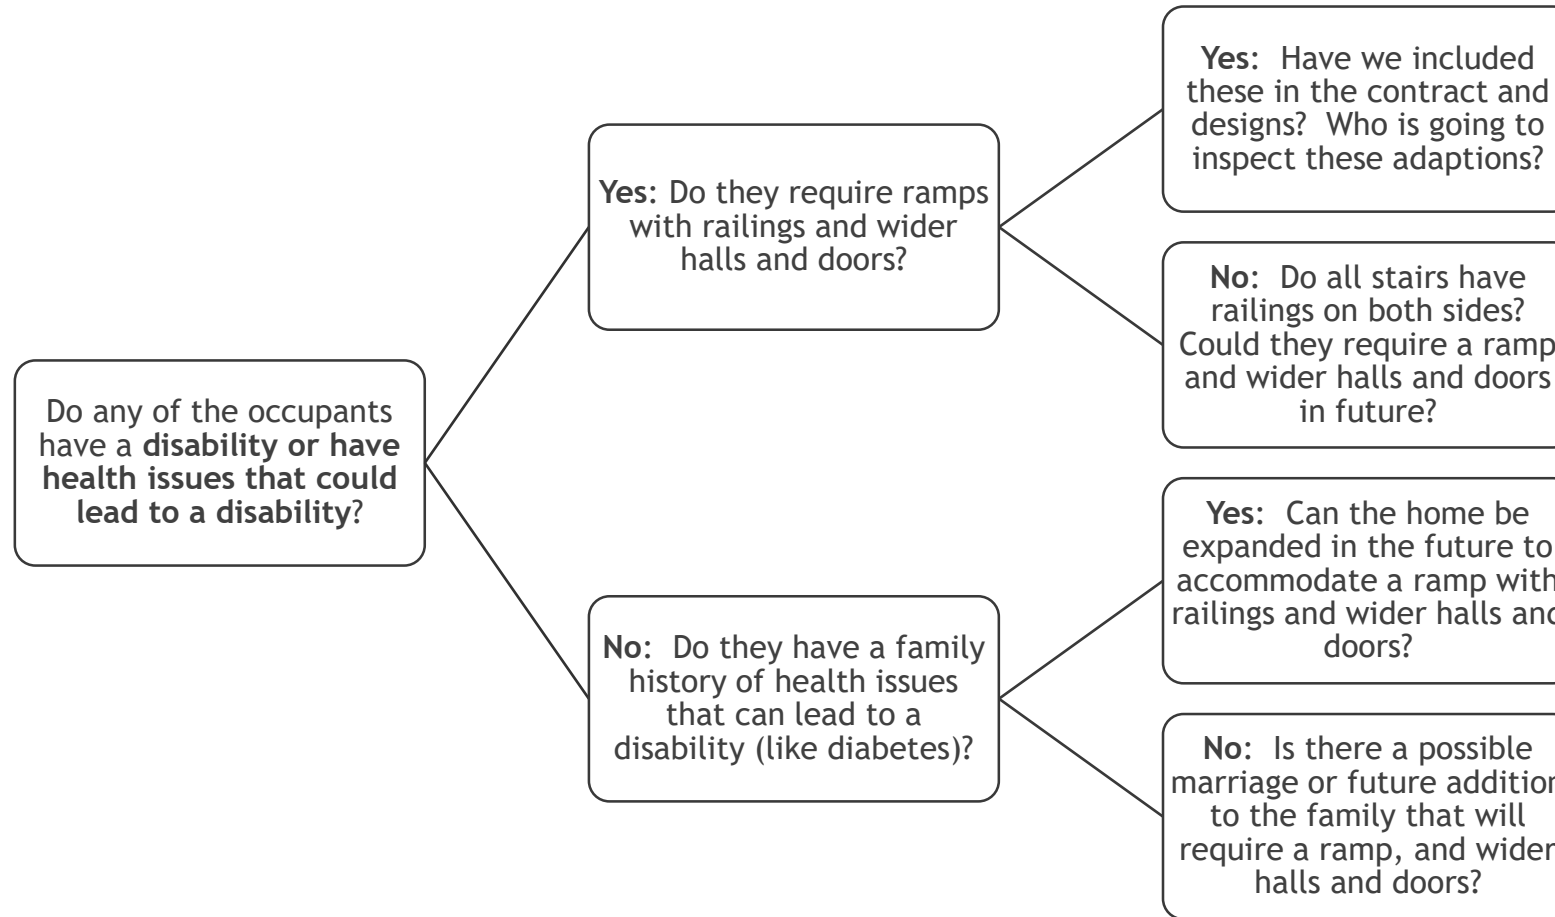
Do any of the occupants have a **disability or have health issues that could lead to a disability**?

**Yes**: Do they require ramps with railings and wider halls and doors?

**No**: Do they have a family history of health issues that can lead to a disability (like diabetes)?

**Yes**: Have we included these in the contract and designs? Who is going to inspect these adaptions?

**No**: Do all stairs have railings on both sides? Could they require a ramp and wider halls and doors in future?

**Yes**: Can the home be expanded in the future to accommodate a ramp with railings and wider halls and doors?

**No**: Is there a possible marriage or future addition to the family that will require a ramp, and wider halls and doors?